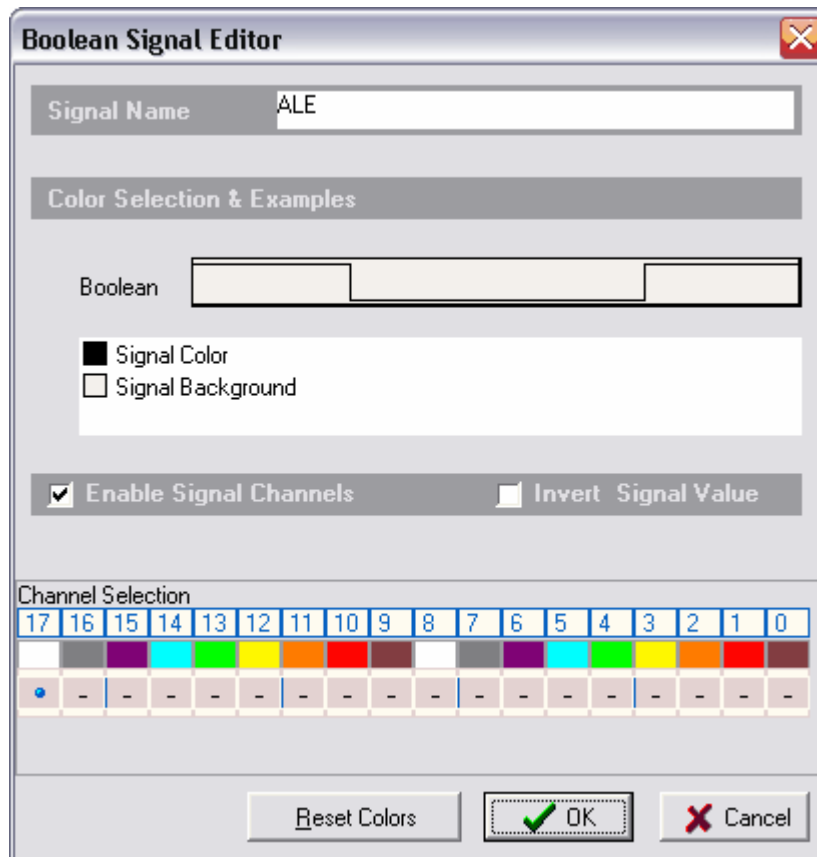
Boolean Signal Editor

Signal Name ALE

Color Selection & Examples

Boolean

Signal Color
Signal Background

Enable Signal Channels Invert Signal Value

Channel Selection

| 17 | 16 | 15 | 14 | 13 | 12 | 11 | 10 | 9 | 8 | 7 | 6 | 5 | 4 | 3 | 2 | 1 | 0 |
|---|---|---|---|---|---|---|---|---|---|---|---|---|---|---|---|---|---|
| | | | | | | | | | | | | | | | | | |
| • | - | - | - | - | - | - | - | - | - | - | - | - | - | - | - | - | - |

Reset Colors OK Cancel